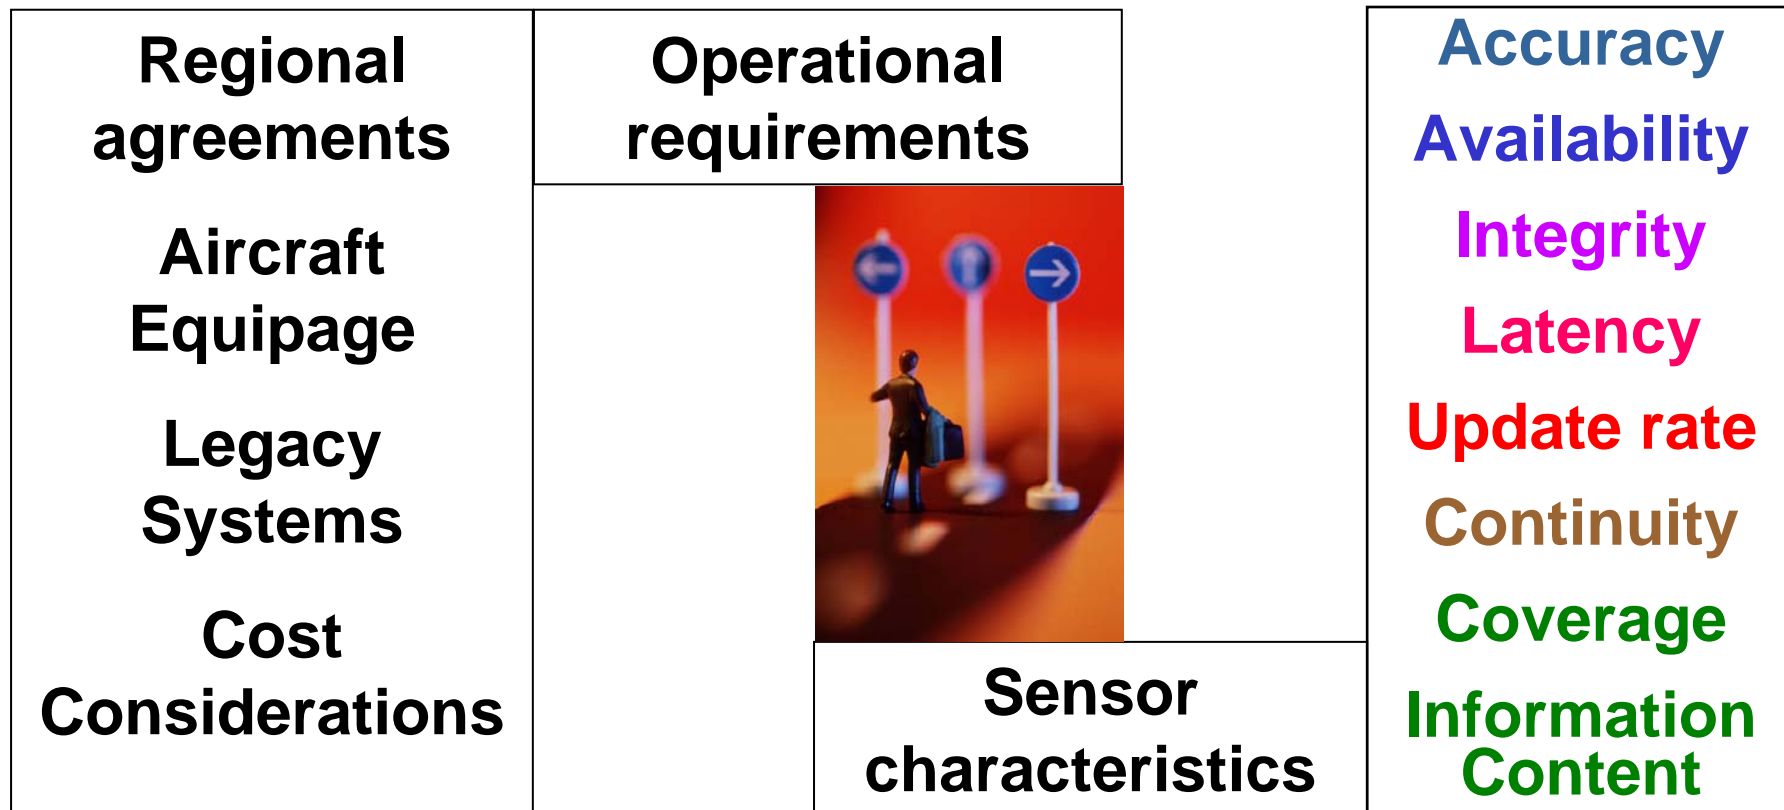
Regional agreements

Aircraft Equipage

Legacy Systems

Cost Considerations

Operational requirements

Sensor characteristics

Accuracy

Availability

Integrity

Latency

Update rate

Continuity

Coverage

Information Content